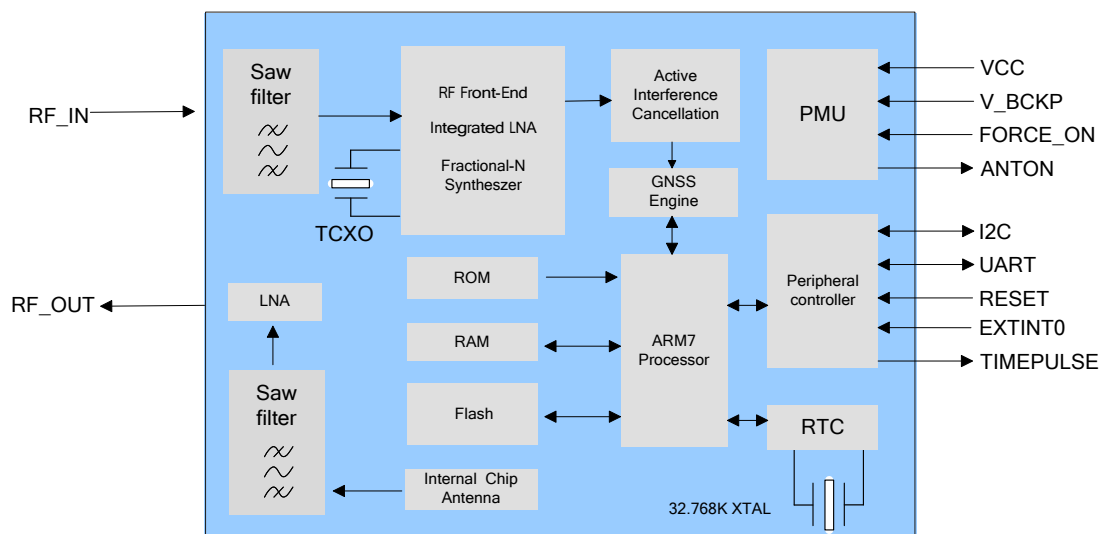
RF_IN

Saw filter

RF Front-End

Integrated LNA

Fractional-N Syntheszer

TCXO

Active Interference Cancellation

GNSS Engine

PMU

VCC

V_BCKP

FORCE_ON

ANTON

I2C

UART

RESET

EXTINT0

TIMEPULSE

Peripheral controller

RF_OUT

LNA

ROM

RAM

Flash

ARM7 Processor

RTC

Saw filter

Internal Chip Antenna

32.768K XTAL